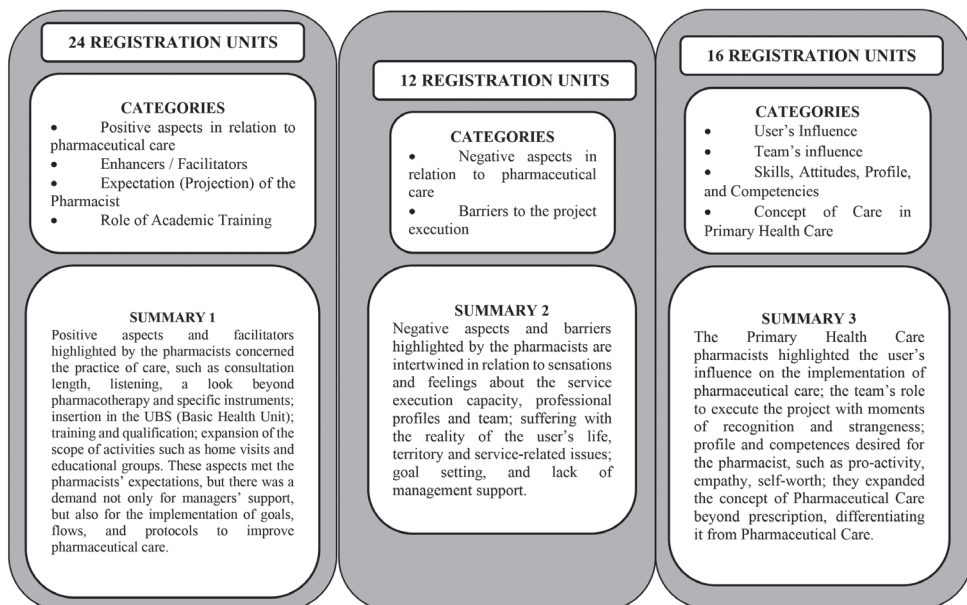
24 REGISTRATION UNITS

CATEGORIES
• Positive aspects in relation to pharmaceutical care
• Enhancers / Facilitators
• Expectation (Projection) of the Pharmacist
• Role of Academic Training

SUMMARY 1
Positive aspects and facilitators highlighted by the pharmacists concerned the practice of care, such as consultation length, listening, a look beyond pharmacotherapy and specific instruments; insertion in the UBS (Basic Health Unit); training and qualification; expansion of the scope of activities such as home visits and educational groups. These aspects met the pharmacists' expectations, but there was a demand not only for managers' support, but also for the implementation of goals, flows, and protocols to improve pharmaceutical care.

12 REGISTRATION UNITS

CATEGORIES
• Negative aspects in relation to pharmaceutical care
• Barriers to the project execution

SUMMARY 2
Negative aspects and barriers highlighted by the pharmacists are intertwined in relation to sensations and feelings about the service execution capacity, professional profiles and team; suffering with the reality of the user's life, territory and service-related issues; goal setting, and lack of management support.

16 REGISTRATION UNITS

CATEGORIES
• User's Influence
• Team's influence
• Skills, Attitudes, Profile, and Competencies
• Concept of Care in Primary Health Care

SUMMARY 3
The Primary Health Care pharmacists highlighted the user's influence on the implementation of pharmaceutical care; the team's role to execute the project with moments of recognition and strangeness; profile and competences desired for the pharmacist, such as pro-activity, empathy, self-worth; they expanded the concept of Pharmaceutical Care beyond prescription, differentiating it from Pharmaceutical Care.